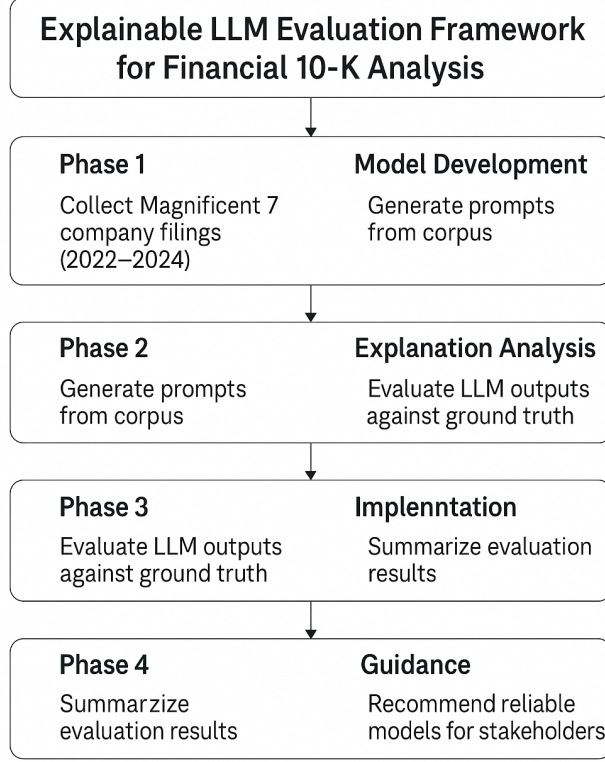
Explainable LLM Evaluation Framework for Financial 10-K Analysis

Phase 1

Collect Magnificent 7 company filings (2022–2024)

Model Development

Generate prompts from corpus

Phase 2

Generate prompts from corpus

Explanation Analysis

Evaluate LLM outputs against ground truth

Phase 3

Evaluate LLM outputs against ground truth

Implenntation

Summarize evaluation results

Phase 4

Summarzize evaluation results

Guidance

Recommend reliable models for stakeholders